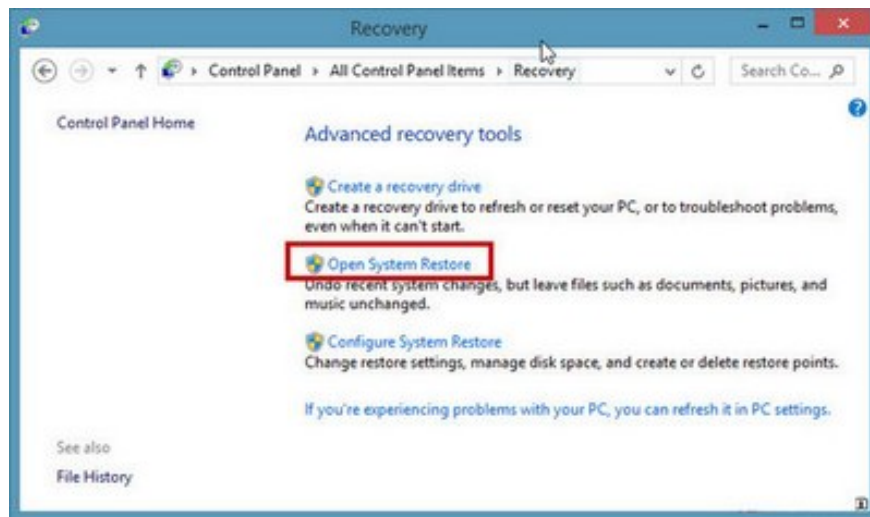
Recovery

Control Panel › All Control Panel Items › Recovery

Search Co...

Control Panel Home

Advanced recovery tools

Create a recovery drive
Create a recovery drive to refresh or reset your PC, or to troubleshoot problems, even when it can't start.

Open System Restore
Undo recent system changes, but leave files such as documents, pictures, and music unchanged.

Configure System Restore
Change restore settings, manage disk space, and create or delete restore points.

If you're experiencing problems with your PC, you can refresh it in PC settings.

See also

File History